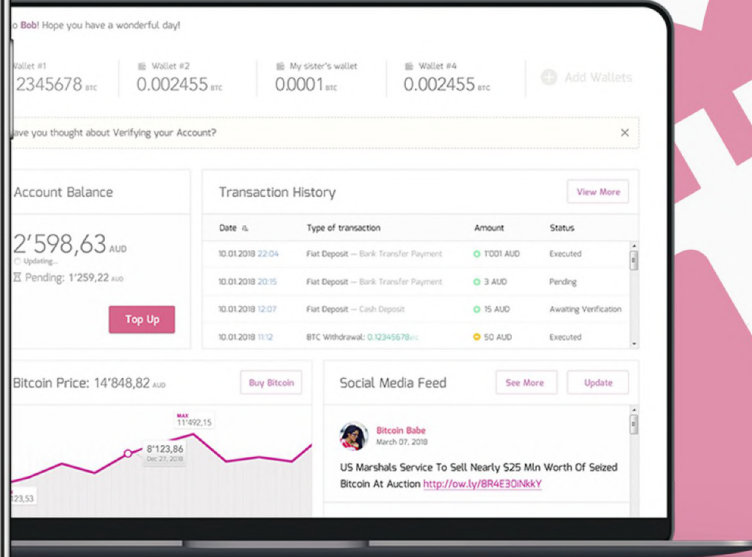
o Bob! Hope you have a wonderful day!

Wallet #1
.2345678 BTC

Wallet #2
0.002455 BTC

My sister's wallet
0.0001 BTC

Wallet #4
0.002455 BTC

Add Wallets

lave you thought about Verifying your Account?

Account Balance

2'598,63 AUD
Updating...
Pending: 1'259,22 AUD

Top Up

Transaction History

View More

| Date | Type of transaction | Amount | Status |
|---|---|---|---|
| 10.01.2018 22:04 | Fiat Deposit — Bank Transfer Payment | 1'001 AUD | Executed |
| 10.01.2018 20:15 | Fiat Deposit — Bank Transfer Payment | 3 AUD | Pending |
| 10.01.2018 12:07 | Fiat Deposit — Cash Deposit | 15 AUD | Awaiting Verification |
| 10.01.2018 11:12 | BTC Withdrawal: 0.12345678BTC | 50 AUD | Executed |

Bitcoin Price: 14'848,82 AUD

Buy Bitcoin

MAX
11'492,15
8'123,86
Dec 27, 2017
'23,53

Social Media Feed

See More

Update

Bitcoin Babe
March 07, 2018

US Marshals Service To Sell Nearly $25 Mln Worth Of Seized Bitcoin At Auction http://ow.ly/8R4E30iNkkY